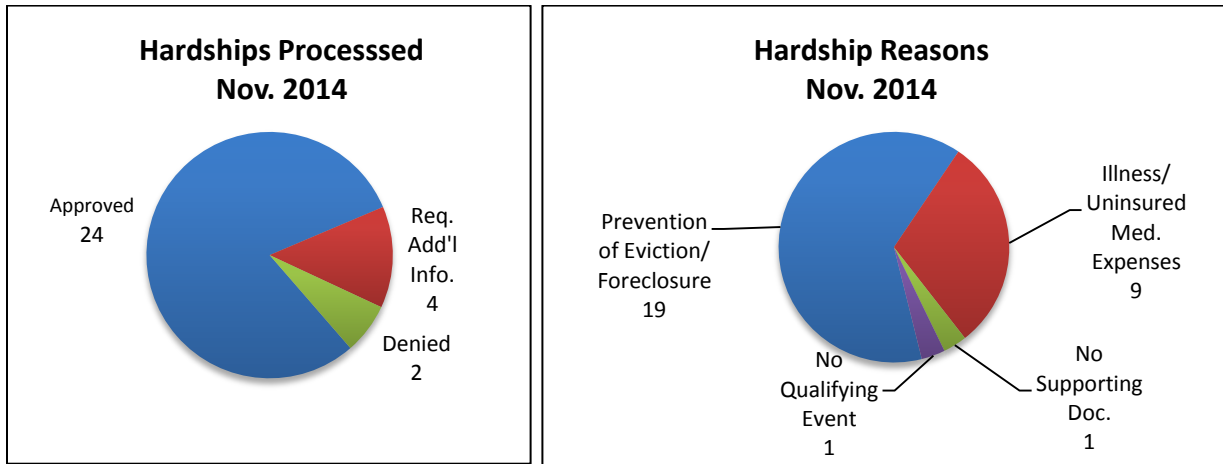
Hardships Processsed
Nov. 2014

Approved
24

Req.
Add'l
Info.
4

Denied
2

Hardship Reasons
Nov. 2014

Prevention
of Eviction/
Foreclosure
19

Illness/
Uninsured
Med.
Expenses
9

No
Qualifying
Event
1

No
Supporting
Doc.
1